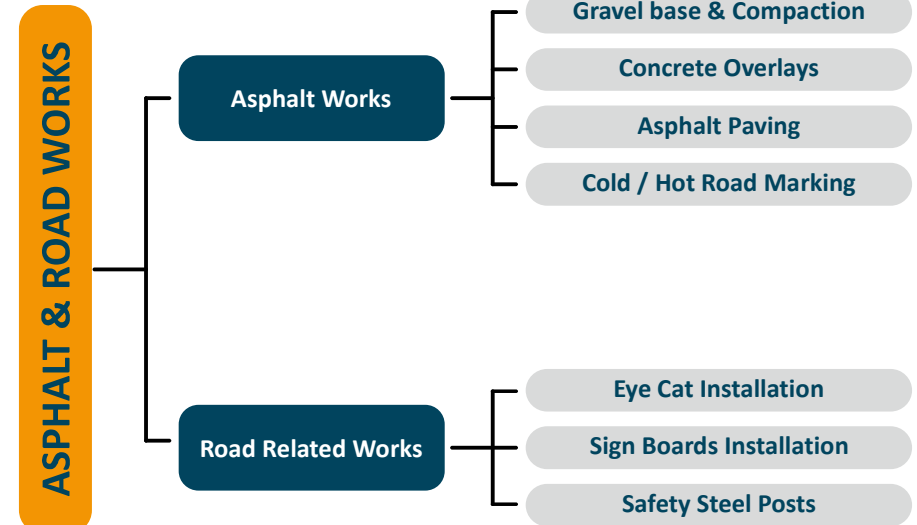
ASPHALT & ROAD WORKS

Asphalt Works

Gravel base & Compaction

Concrete Overlays

Asphalt Paving

Cold / Hot Road Marking

Road Related Works

Eye Cat Installation

Sign Boards Installation

Safety Steel Posts